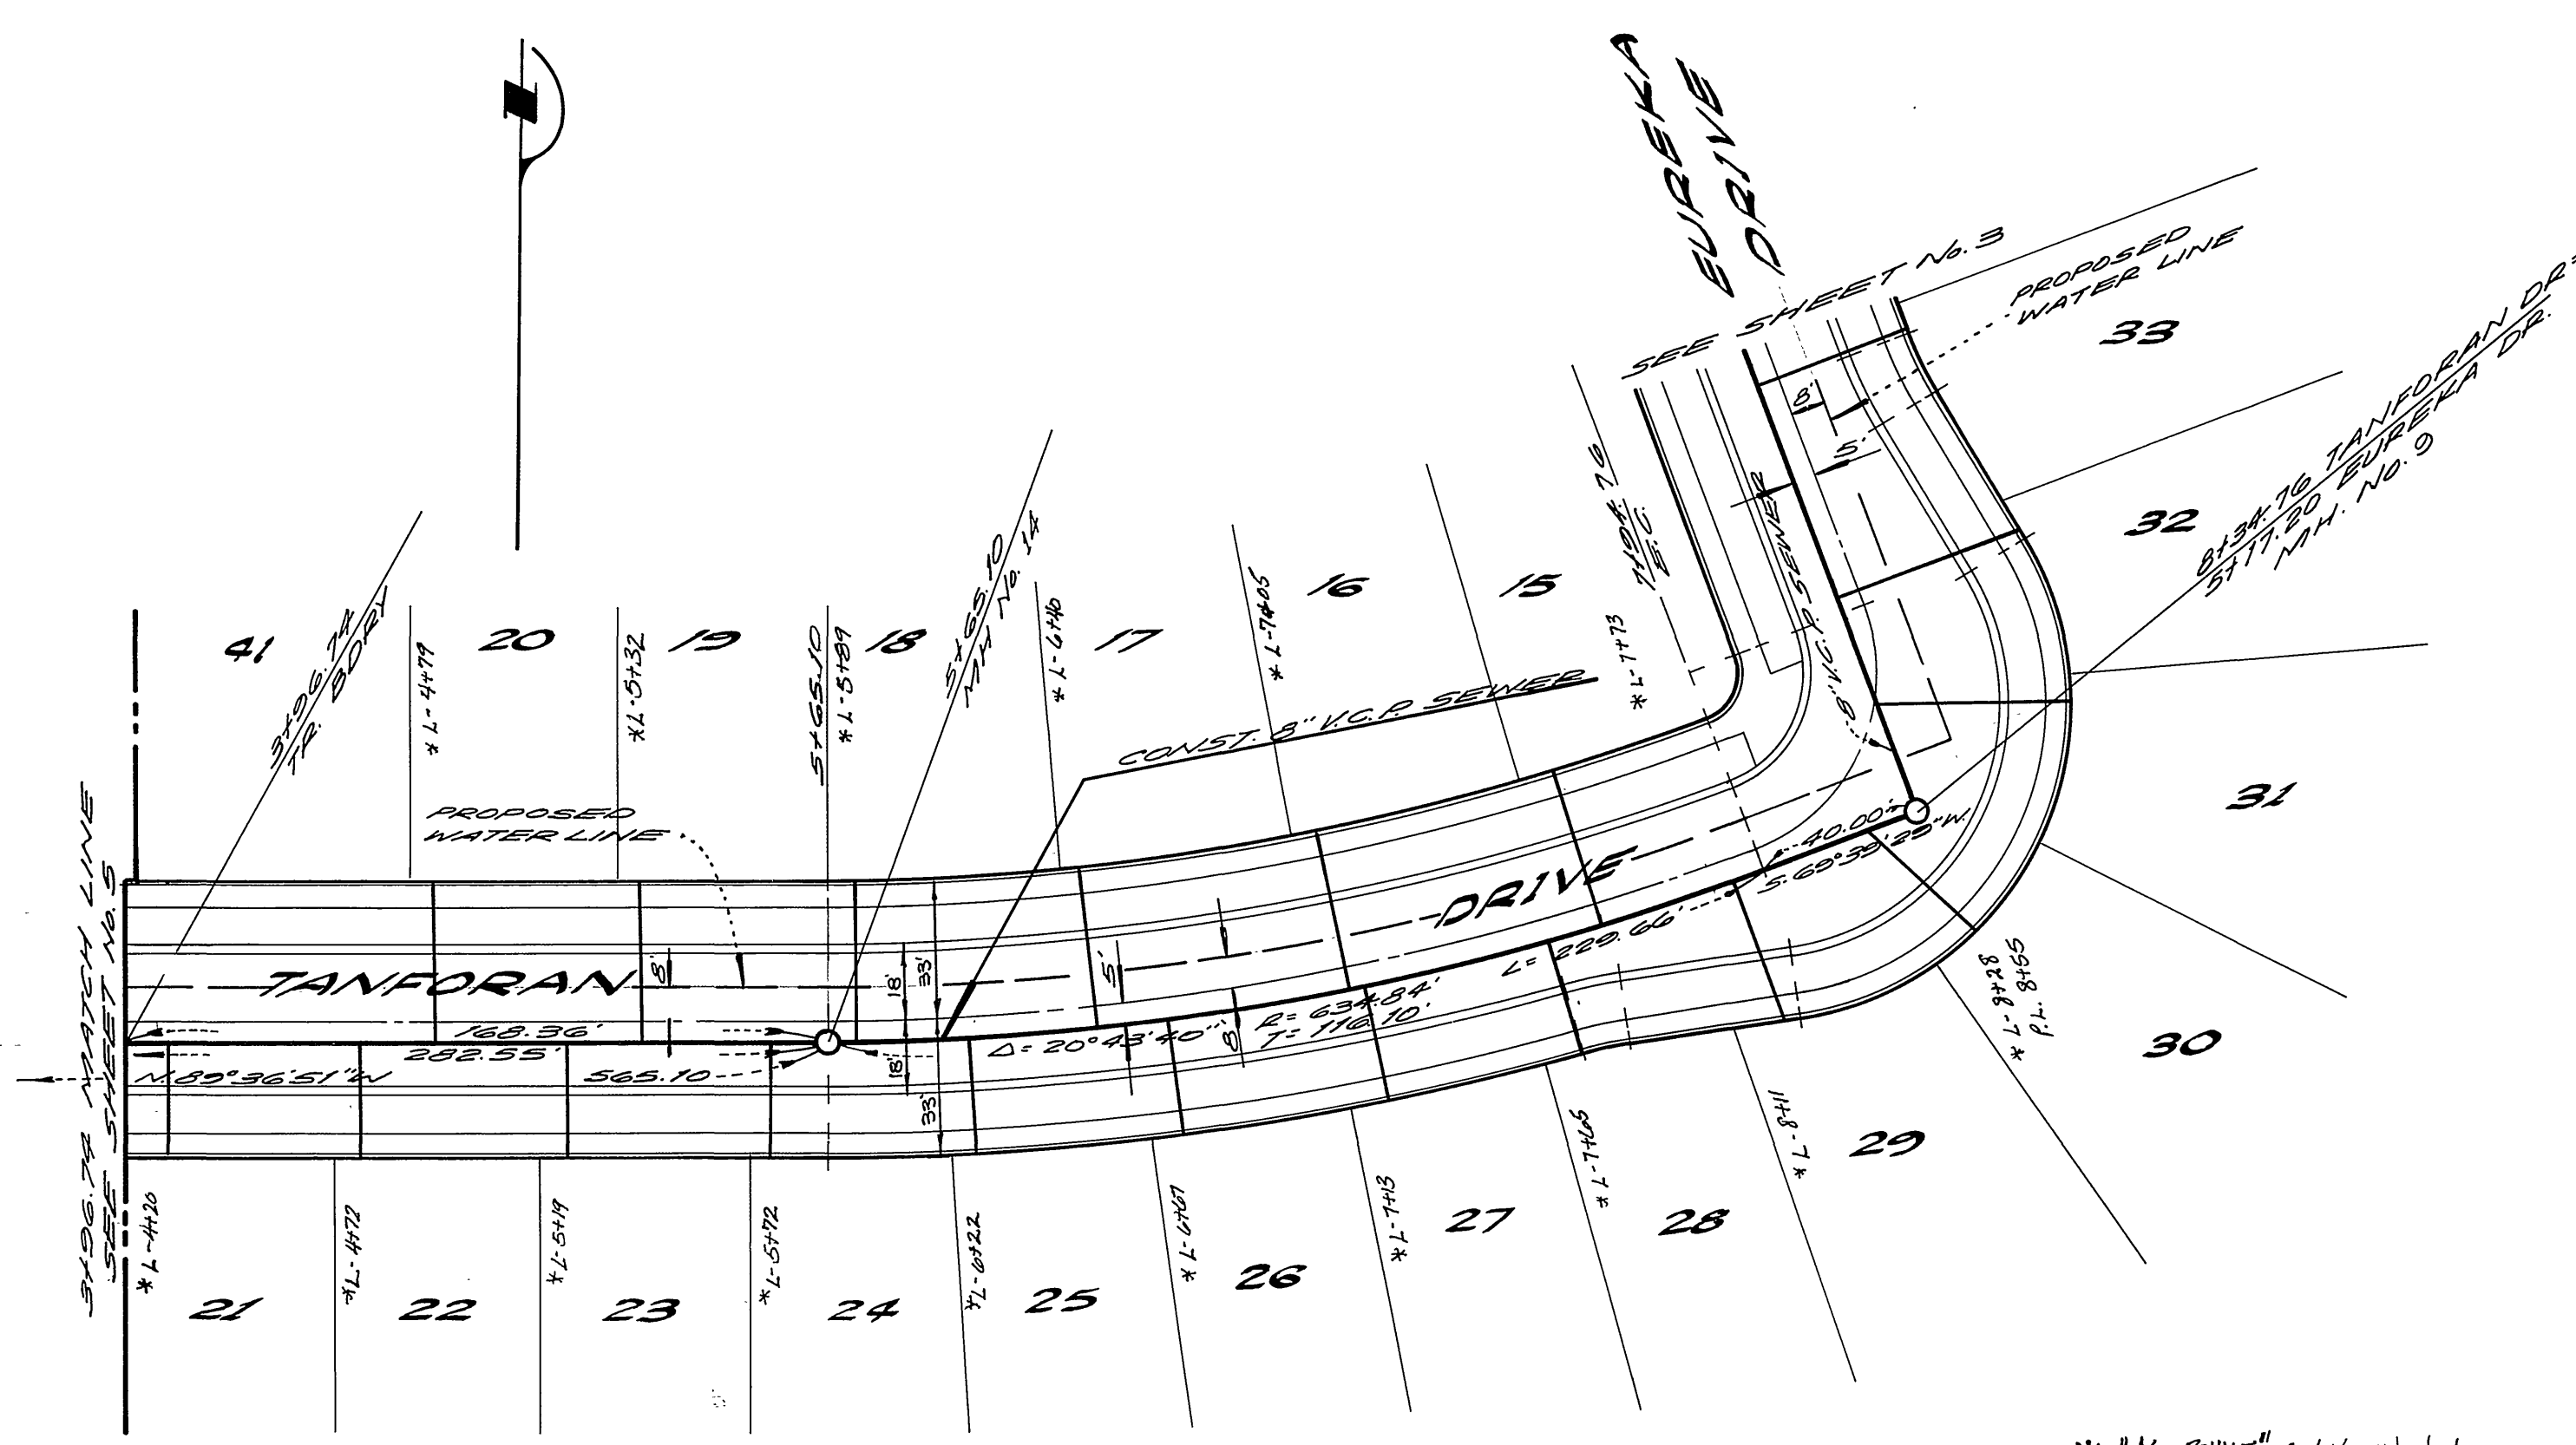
EUREKA
DRIVE

SEE SHEET No. 3

PROPOSED
WATER LINE

33

32

31

30

8+34.76 TANFORAN DR.
5+17.20 EUREKA DR.
MH. No. 9

7+10±.76
E.C.

8" V.C.P. SEWER

8'

5'

8"

41

20

19

18

17

16

15

3+96.74
TR. BDRY

*L-4+79

*L-5+32

5+65.10

*L-5+89

5+65.10
MH No. 14

*L-6+40

*L-7+05

*L-7+73

CONST. 8" V.C.P. SEWER

PROPOSED
WATER LINE

TANFORAN

DRIVE

8'

18'

33'

5'

168.36'

282.55'

565.10

N.89°36'51"W

Δ= 20°43'40"

R= 634.84'

T= 116.10'

L= 229.66'

40.00'

S.69°39'29"W.

18'

33'

8

3+96.74 MATCH LINE
SEE SHEET No. 5

*L-4+20

*L-4+72

*L-5+19

*L-5+72

*L-6+22

*L-6+67

*L-7+13

*L-7+65

*L-8+11

*L-8+28
P.L. 8+55

21

22

23

24

25

26

27

28

29